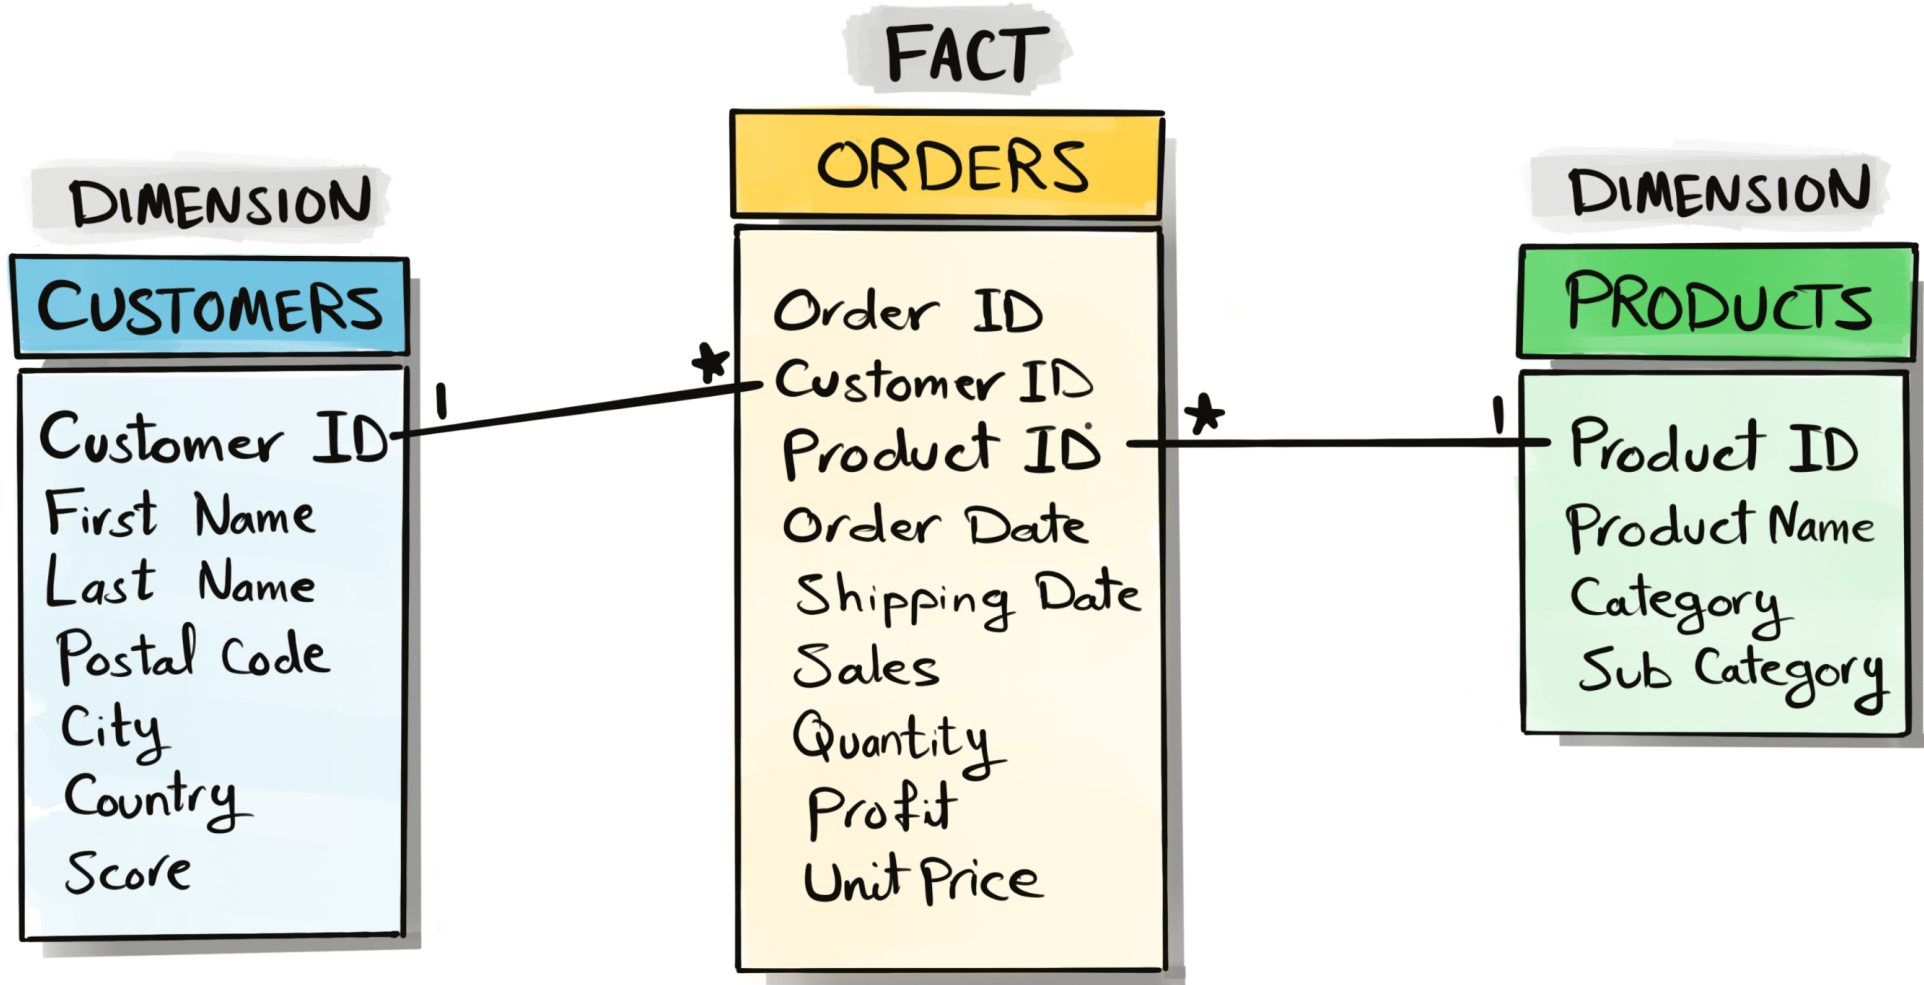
DIMENSION

CUSTOMERS

Customer ID
First Name
Last Name
Postal Code
City
Country
Score

1

*

FACT

ORDERS

Order ID
Customer ID
Product ID
Order Date
Shipping Date
Sales
Quantity
Profit
Unit Price

*

1

DIMENSION

PRODUCTS

Product ID
Product Name
Category
Sub Category